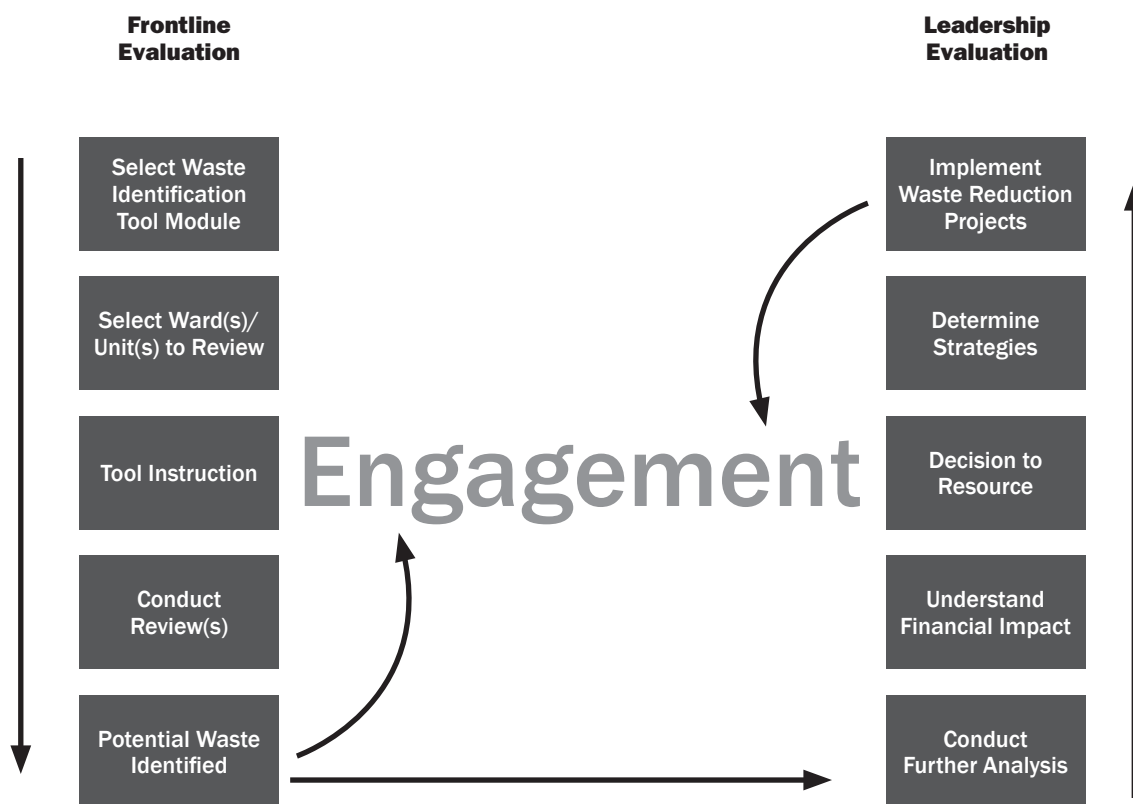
Frontline Evaluation

Leadership Evaluation

Select Waste Identification Tool Module

Select Ward(s)/ Unit(s) to Review

Tool Instruction

Conduct Review(s)

Potential Waste Identified

Engagement

Implement Waste Reduction Projects

Determine Strategies

Decision to Resource

Understand Financial Impact

Conduct Further Analysis